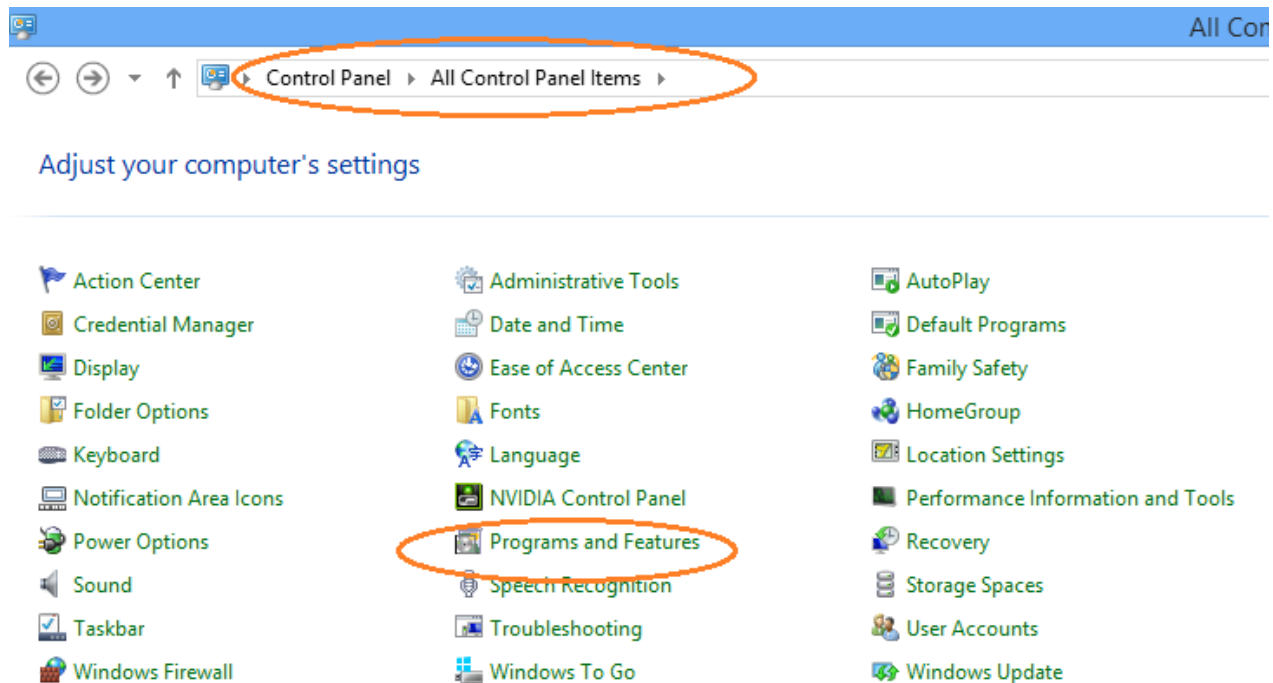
All Con

Control Panel ▸ All Control Panel Items ▸

Adjust your computer's settings

Action Center
Credential Manager
Display
Folder Options
Keyboard
Notification Area Icons
Power Options
Sound
Taskbar
Windows Firewall

Administrative Tools
Date and Time
Ease of Access Center
Fonts
Language
NVIDIA Control Panel
Programs and Features
Speech Recognition
Troubleshooting
Windows To Go

AutoPlay
Default Programs
Family Safety
HomeGroup
Location Settings
Performance Information and Tools
Recovery
Storage Spaces
User Accounts
Windows Update